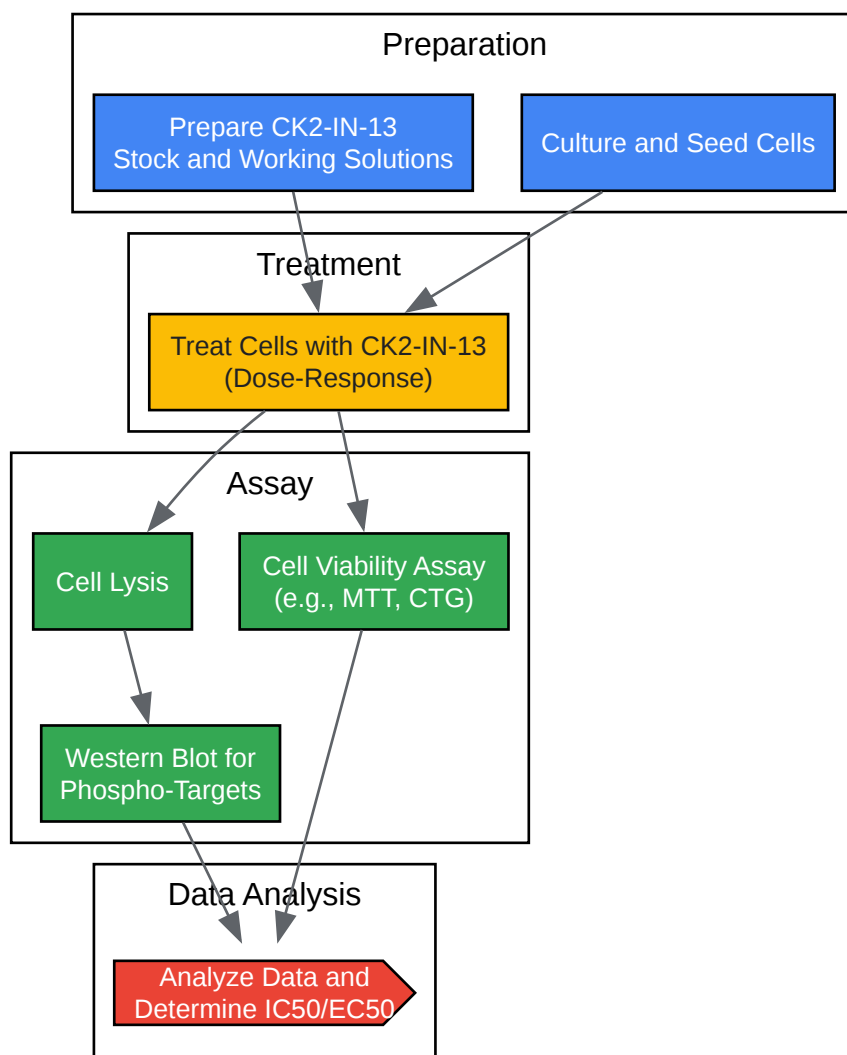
Preparation

Prepare CK2-IN-13
Stock and Working Solutions

Culture and Seed Cells

Treatment

Treat Cells with CK2-IN-13
(Dose-Response)

Assay

Cell Lysis

Cell Viability Assay
(e.g., MTT, CTG)

Western Blot for
Phospho-Targets

Data Analysis

Analyze Data and
Determine IC50/EC50